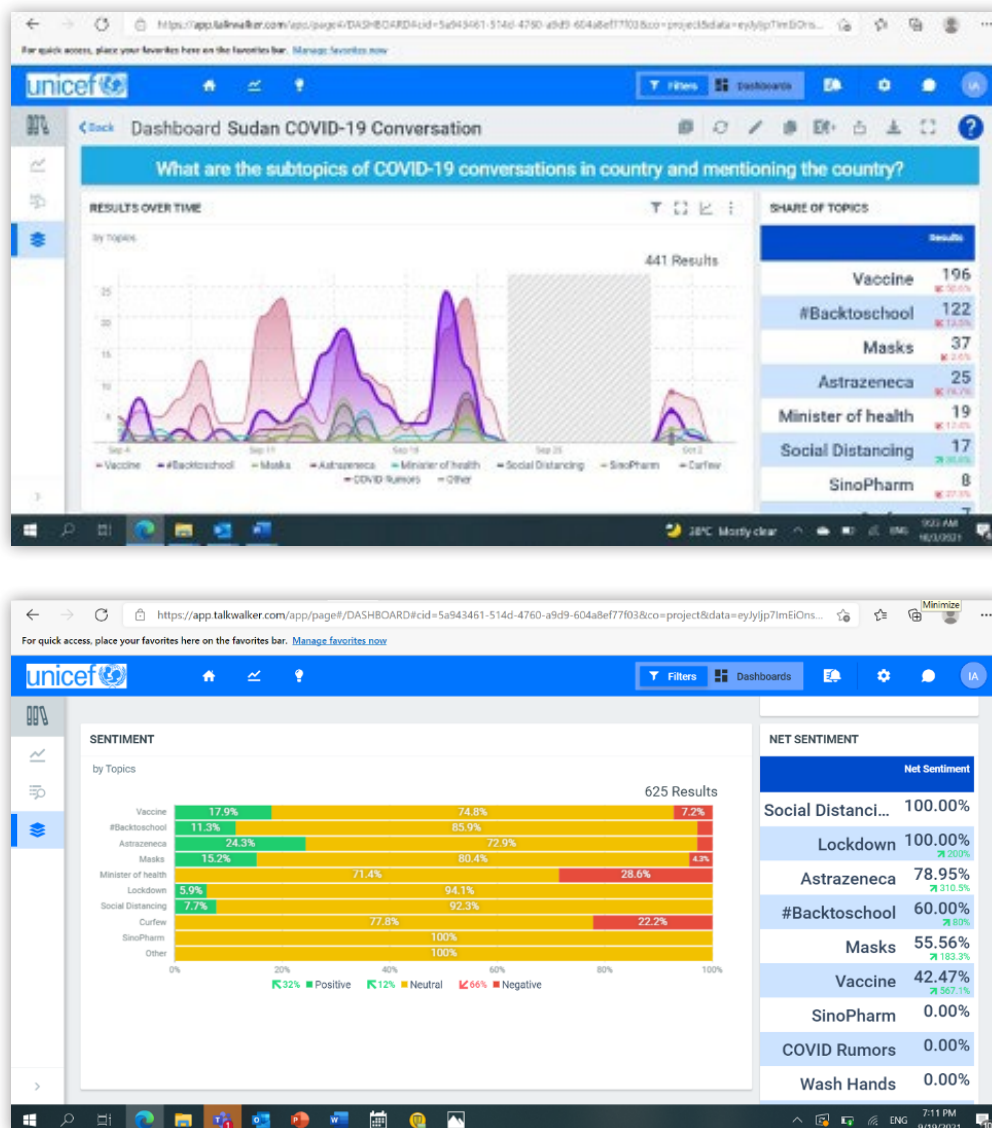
https://app.talkwalker.com/app/page#/DASHBOARD#cid=5a943461-514d-4760-a9d9-604a8ef77f03&co=project&data=eyJyljp7ImEiOns...

For quick access, place your favorites here on the favorites bar. Manage favorites now

unicef

Filters Dashboards

IA

Back Dashboard Sudan COVID-19 Conversation

What are the subtopics of COVID-19 conversations in country and mentioning the country?

RESULTS OVER TIME

by Topics

441 Results

25
20
15
10
5

Sep 4 Sep 11 Sep 18 Sep 25 Oct 2

Vaccine #Backtoschool Masks Astrazeneca Minister of health Social Distancing SinoPharm Curfew COVID Rumors Other

SHARE OF TOPICS

Results

| | |
|---|---|
| Vaccine | 196 |
| #Backtoschool | 122 |
| Masks | 37 |
| Astrazeneca | 25 |
| Minister of health | 19 |
| Social Distancing | 17 |
| SinoPharm | 8 |

28°C Mostly clear ENG 9:22 AM 10/3/2021

https://app.talkwalker.com/app/page#/DASHBOARD#cid=5a943461-514d-4760-a9d9-604a8ef77f03&co=project&data=eyJyljp7ImEiOns...

Minimize

For quick access, place your favorites here on the favorites bar. Manage favorites now

unicef

Filters Dashboards

IA

SENTIMENT

by Topics

625 Results

| Topic | Positive | Neutral | Negative |
|---|---|---|---|
| Vaccine | 17.9% | 74.8% | 7.2% |
| #Backtoschool | 11.3% | 85.9% | |
| Astrazeneca | 24.3% | 72.9% | |
| Masks | 15.2% | 80.4% | 4.3% |
| Minister of health | | 71.4% | 28.6% |
| Lockdown | 5.9% | 94.1% | |
| Social Distancing | 7.7% | 92.3% | |
| Curfew | | 77.8% | 22.2% |
| SinoPharm | | 100% | |
| Other | | 100% | |

0% 20% 40% 60% 80% 100%

32% Positive 12% Neutral 66% Negative

NET SENTIMENT

Net Sentiment

| | |
|---|---|
| Social Distanci... | 100.00% |
| Lockdown | 100.00% 200% |
| Astrazeneca | 78.95% 310.5% |
| #Backtoschool | 60.00% 80% |
| Masks | 55.56% 183.3% |
| Vaccine | 42.47% 567.1% |
| SinoPharm | 0.00% |
| COVID Rumors | 0.00% |
| Wash Hands | 0.00% |

ENG 7:11 PM 9/19/2021